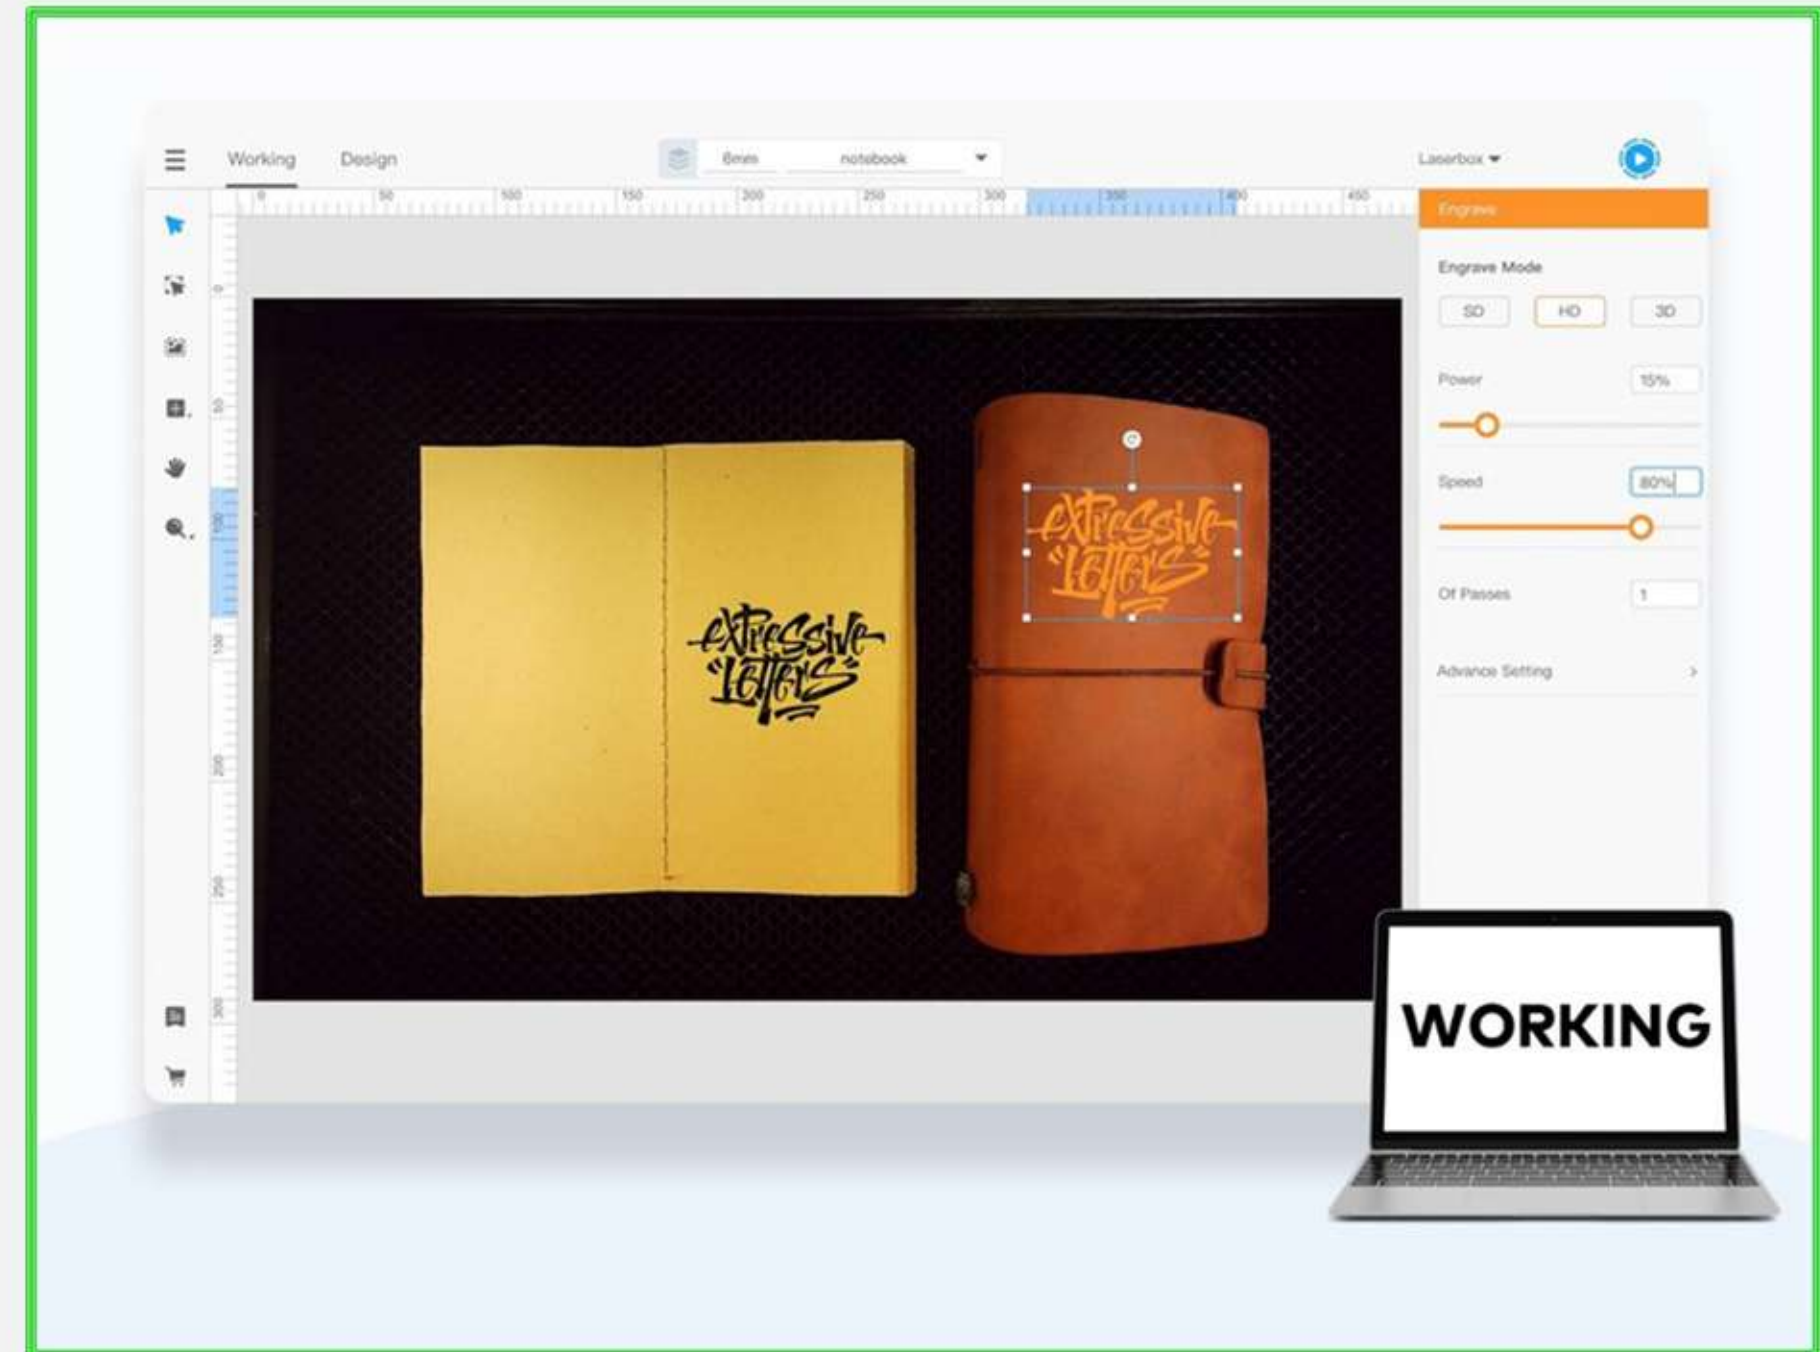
Working Design

6mm notebook

Laserbox

0 50 100 150 200 250 300 350 400 450

Engrave

Engrave Mode

SD HD 3D

Power 15%

Speed 80%

Of Passes 1

Advance Setting

expressive letters

expressive letters

WORKING